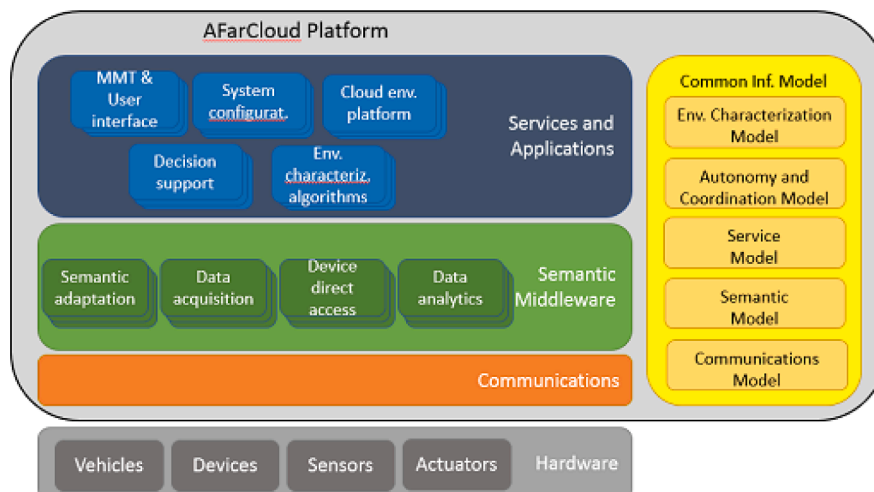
AFarCloud Platform

MMT & User interface

System configurat.

Cloud env. platform

Decision support

Env. characteriz. algorithms

Services and Applications

Semantic adaptation

Data acquisition

Device direct access

Data analytics

Semantic Middleware

Communications

Common Inf. Model

Env. Characterization Model

Autonomy and Coordination Model

Service Model

Semantic Model

Communications Model

Vehicles

Devices

Sensors

Actuators

Hardware